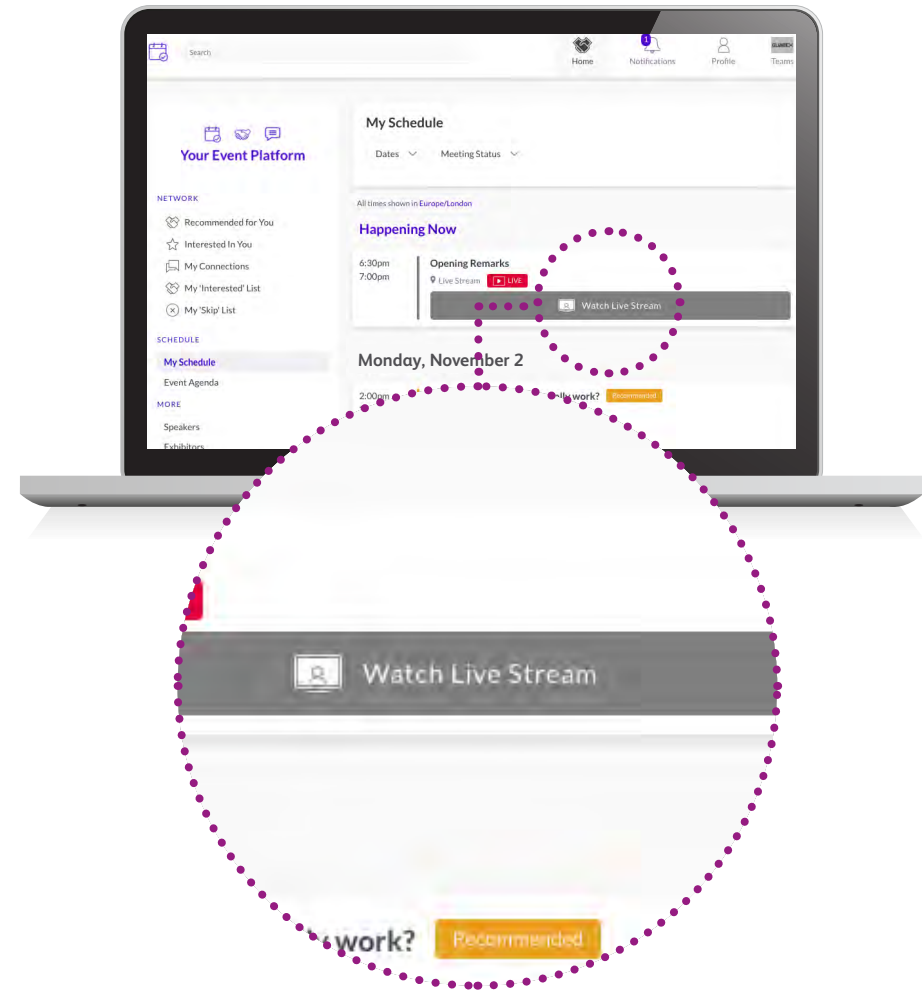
Search

Home
1
Notifications
Profile
Teams

Your Event Platform

NETWORK
Recommended for You
Interested In You
My Connections
My 'Interested' List
My 'Skip' List

SCHEDULE
My Schedule
Event Agenda

MORE
Speakers
Exhibitors

My Schedule
Dates
Meeting Status

All times shown in Europe/London

Happening Now

6:30pm
7:00pm
Opening Remarks
Live Stream
LIVE
Watch Live Stream

Monday, November 2

2:00pm
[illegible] work?
Recommended

Watch Live Stream

work?
Recommended